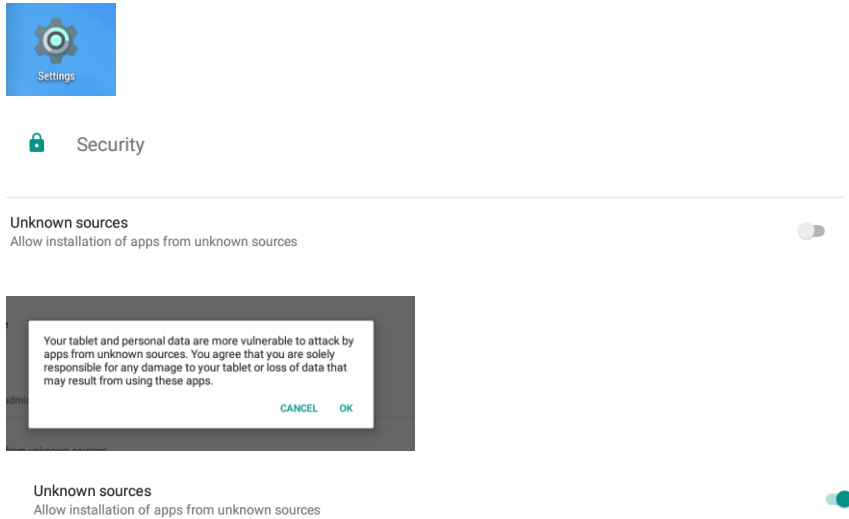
Settings

Security

Unknown sources
Allow installation of apps from unknown sources

Your tablet and personal data are more vulnerable to attack by apps from unknown sources. You agree that you are solely responsible for any damage to your tablet or loss of data that may result from using these apps.

CANCEL OK

Unknown sources
Allow installation of apps from unknown sources